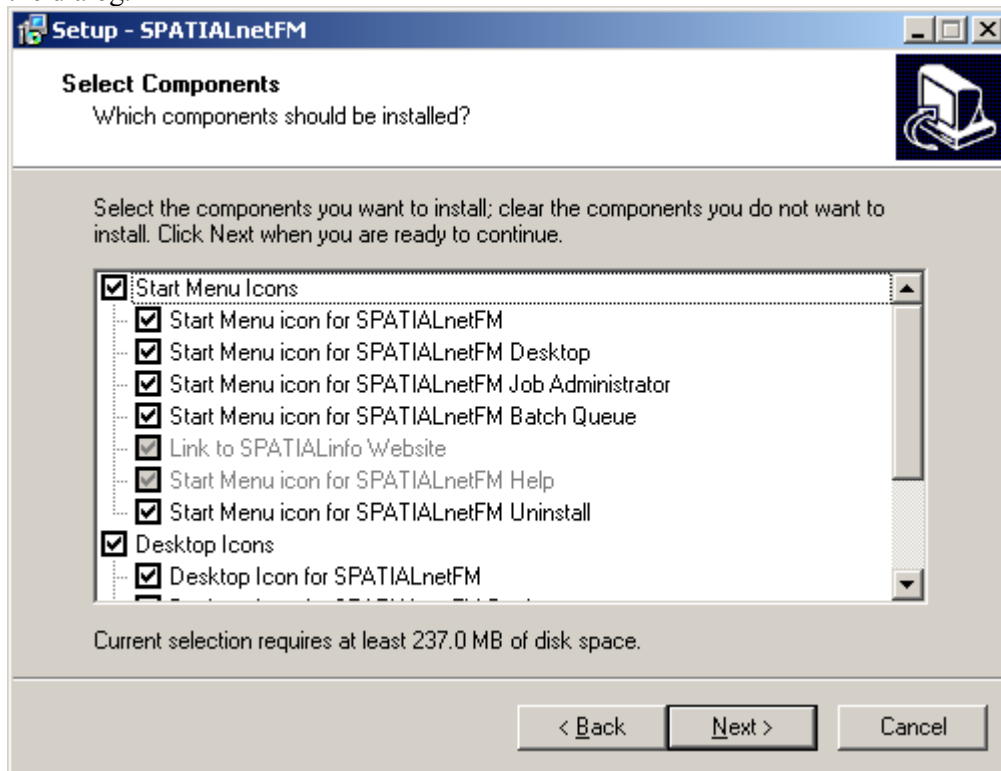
Setup - SPATIALnetFM

Select Components
Which components should be installed?

Select the components you want to install; clear the components you do not want to install. Click Next when you are ready to continue.

Start Menu Icons
Start Menu icon for SPATIALnetFM
Start Menu icon for SPATIALnetFM Desktop
Start Menu icon for SPATIALnetFM Job Administrator
Start Menu icon for SPATIALnetFM Batch Queue
Link to SPATIALinfo Website
Start Menu icon for SPATIALnetFM Help
Start Menu icon for SPATIALnetFM Uninstall
Desktop Icons
Desktop Icon for SPATIALnetFM
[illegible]

Current selection requires at least 237.0 MB of disk space.

< Back
Next >
Cancel